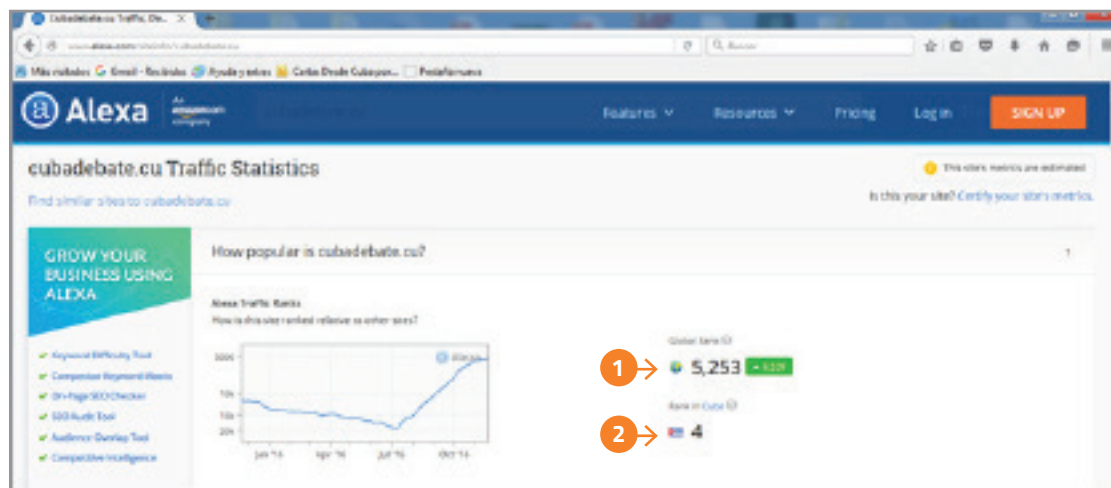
cubadebate.cu Traffic Sta... ×

www.alexa.com/siteinfo/cubadebate.cu

Q Buscar

Más visitados  Gmail - Recibidos  Ayuda y extras  Cartas Desde Cuba por...  PasteNumero

Alexa  An amazon.com company

Features ∨  Resources ∨  Pricing  Log in  SIGN UP

cubadebate.cu Traffic Statistics

This site's metrics are estimated

Find similar sites to cubadebate.cu

Is this your site? Certify your site's metrics.

GROW YOUR BUSINESS USING ALEXA

✔ Keyword Difficulty Tool
✔ Competitor Keyword Matrix
✔ On-Page SEO Checker
✔ SEO Audit Tool
✔ Audience Overlap Tool
✔ Competitive Intelligence

How popular is cubadebate.cu?

Alexa Traffic Ranks
How is this site ranked relative to other sites?

300k
10k
15k
20k

Jan '16  Apr '16  Jul '16  Oct '16

Global Rank
1 5,253 ▲ 3,329

Rank in Cuba
2 4